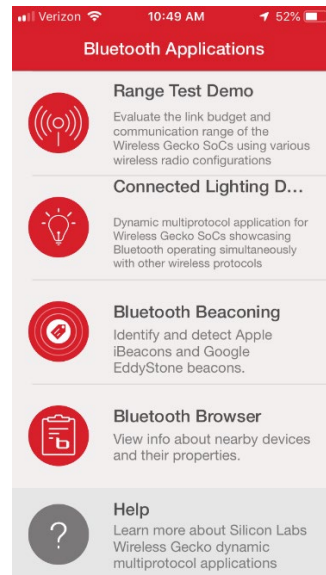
Verizon 10:49 AM 52%

Bluetooth Applications

Range Test Demo
Evaluate the link budget and communication range of the Wireless Gecko SoCs using various wireless radio configurations

Connected Lighting D...
Dynamic multiprotocol application for Wireless Gecko SoCs showcasing Bluetooth operating simultaneously with other wireless protocols

Bluetooth Beaconing
Identify and detect Apple iBeacons and Google EddyStone beacons.

Bluetooth Browser
View info about nearby devices and their properties.

Help
Learn more about Silicon Labs Wireless Gecko dynamic multiprotocol applications